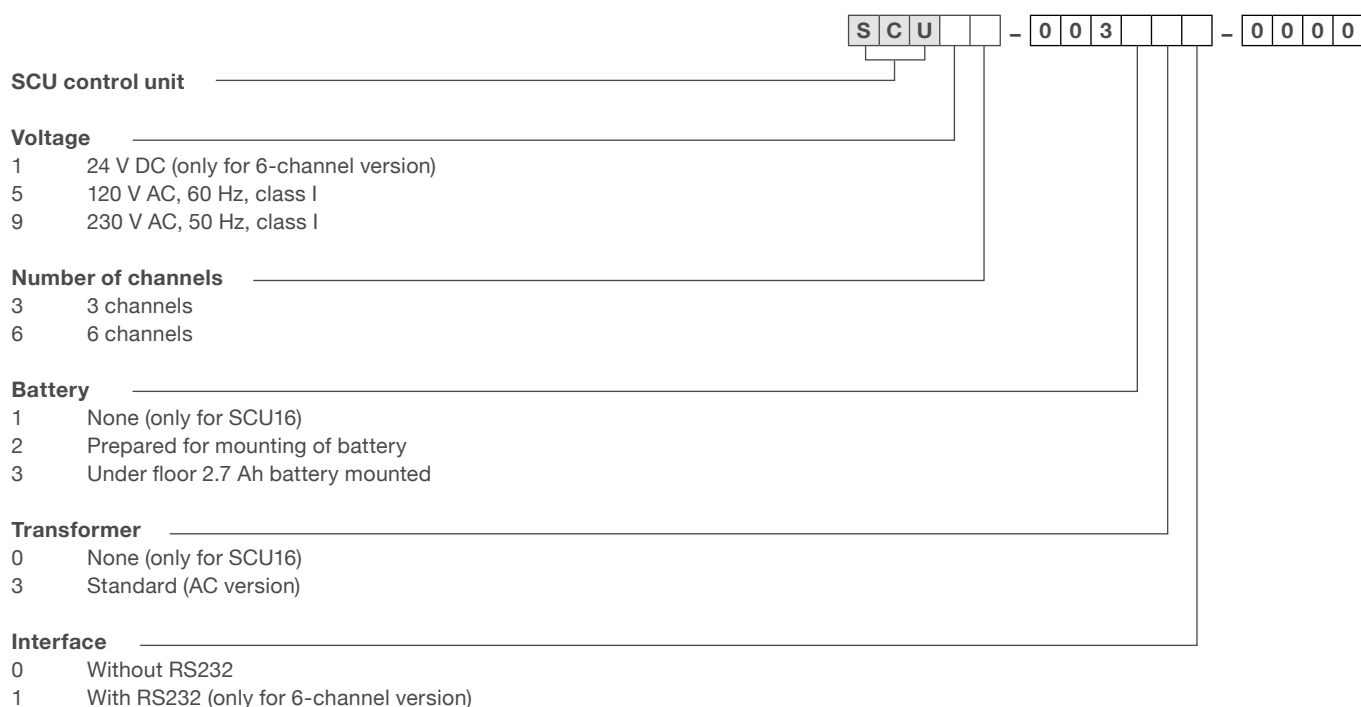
S C U _ _ – 0 0 3 _ _ _ – 0 0 0 0

SCU control unit

Voltage
1 24 V DC (only for 6-channel version)
5 120 V AC, 60 Hz, class I
9 230 V AC, 50 Hz, class I

Number of channels
3 3 channels
6 6 channels

Battery
1 None (only for SCU16)
2 Prepared for mounting of battery
3 Under floor 2.7 Ah battery mounted

Transformer
0 None (only for SCU16)
3 Standard (AC version)

Interface
0 Without RS232
1 With RS232 (only for 6-channel version)